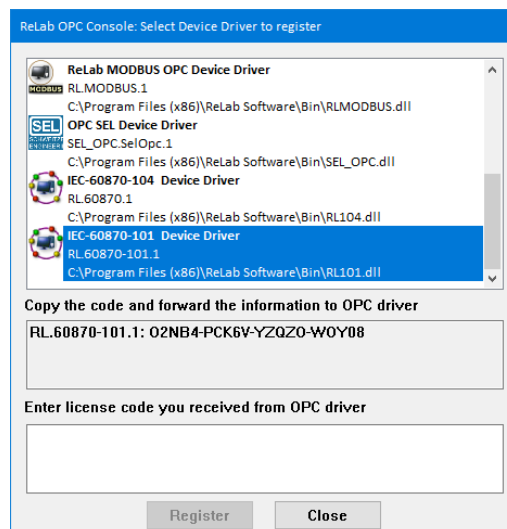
ReLab OPC Console: Select Device Driver to register

MODBUS ReLab MODBUS OPC Device Driver
RL.MODBUS.1
C:\Program Files (x86)\ReLab Software\Bin\RLMODBUS.dll

SEL OPC SEL Device Driver
SEL_OPC.SelOpc.1
C:\Program Files (x86)\ReLab Software\Bin\SEL_OPC.dll

IEC-60870-104 Device Driver
RL.60870.1
C:\Program Files (x86)\ReLab Software\Bin\RL104.dll

IEC-60870-101 Device Driver
RL.60870-101.1
C:\Program Files (x86)\ReLab Software\Bin\RL101.dll

Copy the code and forward the information to OPC driver

RL.60870-101.1: O2NB4-PCK6V-YZQZO-WOY08

Enter license code you received from OPC driver

Register Close